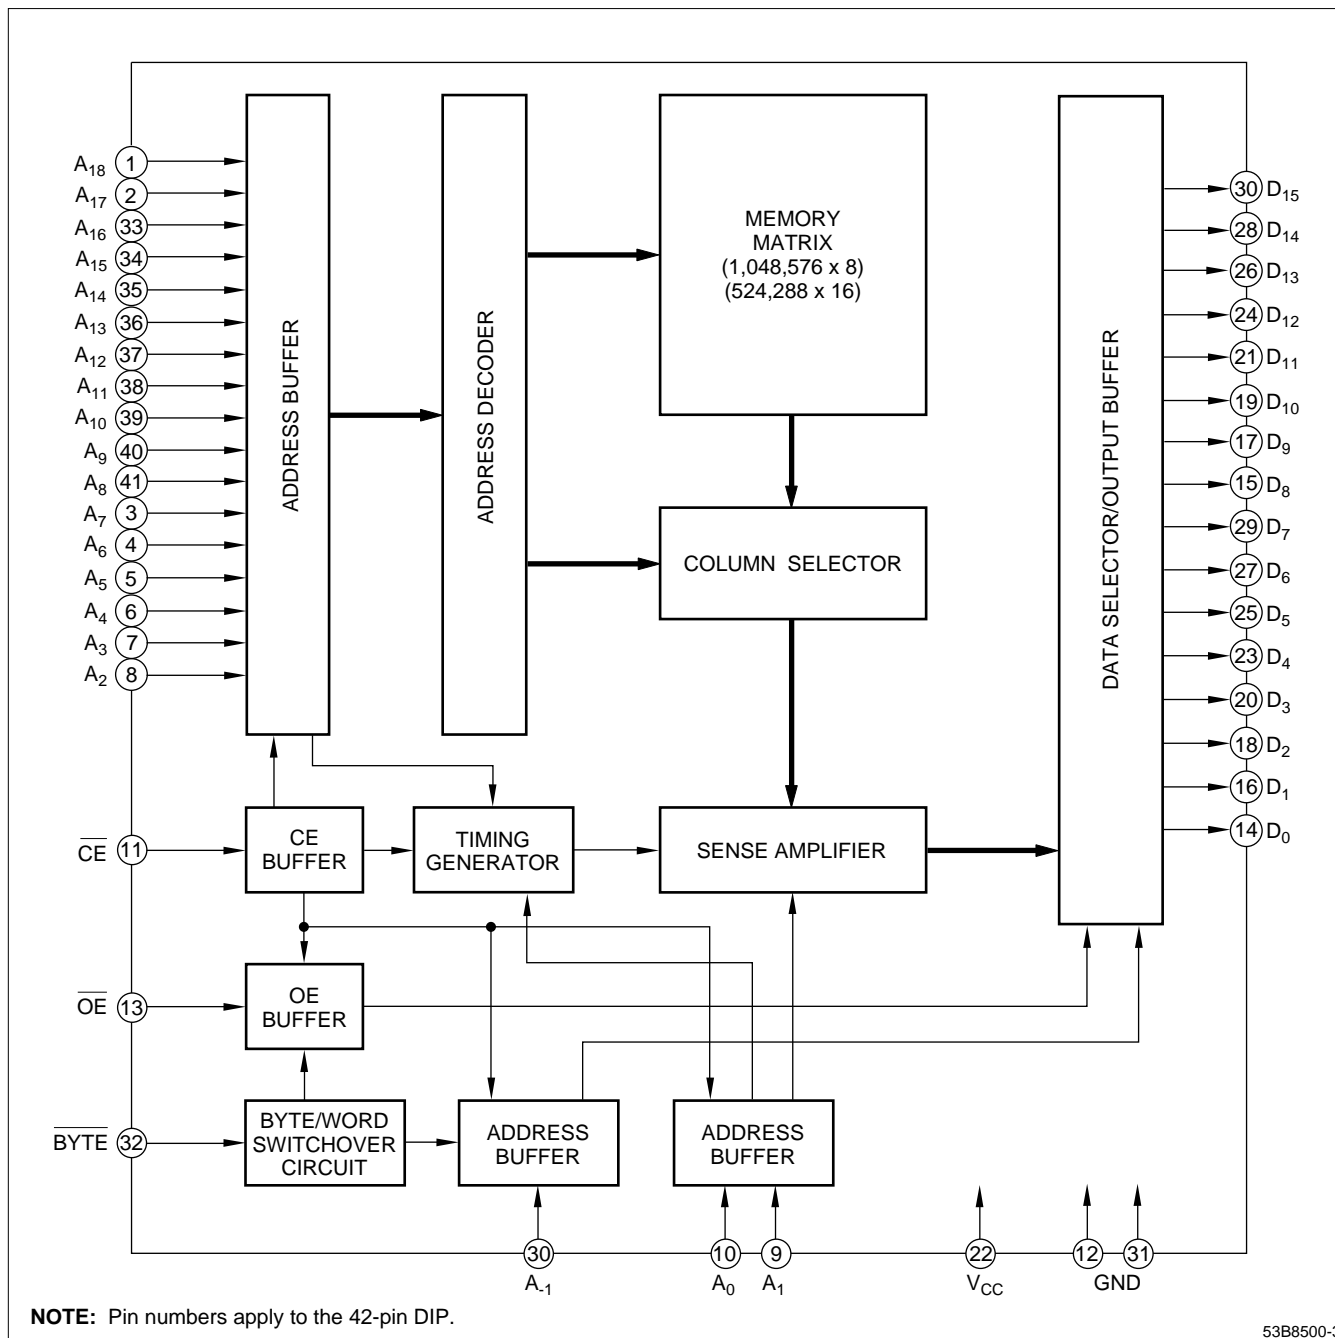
$A_{18}$ 1
$A_{17}$ 2
$A_{16}$ 33
$A_{15}$ 34
$A_{14}$ 35
$A_{13}$ 36
$A_{12}$ 37
$A_{11}$ 38
$A_{10}$ 39
$A_9$ 40
$A_8$ 41
$A_7$ 3
$A_6$ 4
$A_5$ 5
$A_4$ 6
$A_3$ 7
$A_2$ 8

ADDRESS BUFFER

ADDRESS DECODER

MEMORY MATRIX (1,048,576 x 8) (524,288 x 16)

COLUMN SELECTOR

DATA SELECTOR/OUTPUT BUFFER

30 $D_{15}$
28 $D_{14}$
26 $D_{13}$
24 $D_{12}$
21 $D_{11}$
19 $D_{10}$
17 $D_9$
15 $D_8$
29 $D_7$
27 $D_6$
25 $D_5$
23 $D_4$
20 $D_3$
18 $D_2$
16 $D_1$
14 $D_0$

$\overline{CE}$ 11
CE BUFFER
TIMING GENERATOR
SENSE AMPLIFIER

$\overline{OE}$ 13
OE BUFFER

$\overline{BYTE}$ 32
BYTE/WORD SWITCHOVER CIRCUIT
ADDRESS BUFFER
ADDRESS BUFFER

30 $A_{-1}$
10 $A_0$
9 $A_1$
22 $V_{CC}$
12 31 GND

**NOTE:** Pin numbers apply to the 42-pin DIP.

53B8500-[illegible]